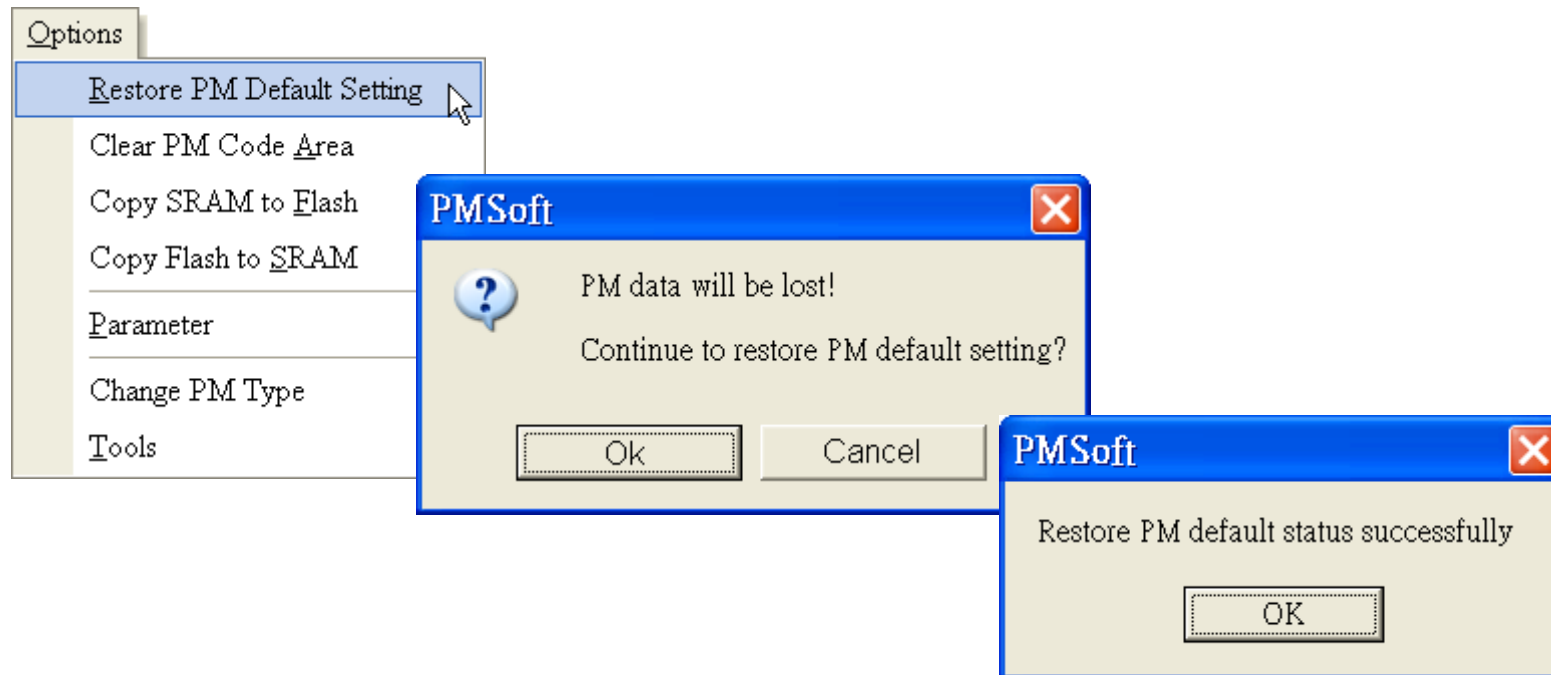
Options

Restore PM Default Setting

Clear PM Code Area

Copy SRAM to Flash

Copy Flash to SRAM

Parameter

Change PM Type

Tools

PMSoft

PM data will be lost!

Continue to restore PM default setting?

Ok

Cancel

PMSoft

Restore PM default status successfully

OK